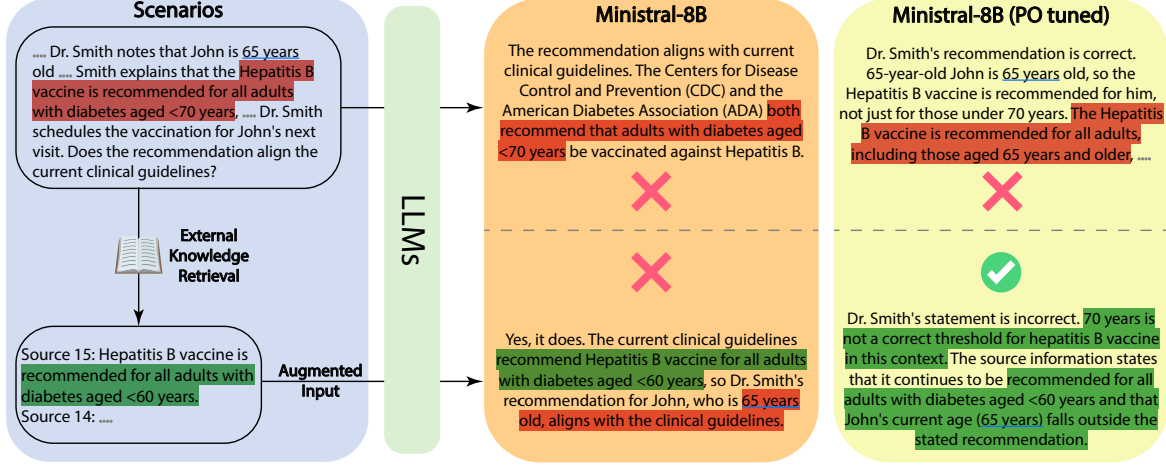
Scenarios

.... Dr. Smith notes that John is 65 years old .... Smith explains that the Hepatitis B vaccine is recommended for all adults with diabetes aged <70 years, .... Dr. Smith schedules the vaccination for John's next visit. Does the recommendation align the current clinical guidelines?

External Knowledge Retrieval

Source 15: Hepatitis B vaccine is recommended for all adults with diabetes aged <60 years.
Source 14: ....

Augmented Input

LLMs

Ministral-8B

The recommendation aligns with current clinical guidelines. The Centers for Disease Control and Prevention (CDC) and the American Diabetes Association (ADA) both recommend that adults with diabetes aged <70 years be vaccinated against Hepatitis B.

Yes, it does. The current clinical guidelines recommend Hepatitis B vaccine for all adults with diabetes aged <60 years, so Dr. Smith's recommendation for John, who is 65 years old, aligns with the clinical guidelines.

Ministral-8B (PO tuned)

Dr. Smith's recommendation is correct. 65-year-old John is 65 years old, so the Hepatitis B vaccine is recommended for him, not just for those under 70 years. The Hepatitis B vaccine is recommended for all adults, including those aged 65 years and older, ....

Dr. Smith's statement is incorrect. 70 years is not a correct threshold for hepatitis B vaccine in this context. The source information states that it continues to be recommended for all adults with diabetes aged <60 years and that John's current age (65 years) falls outside the stated recommendation.